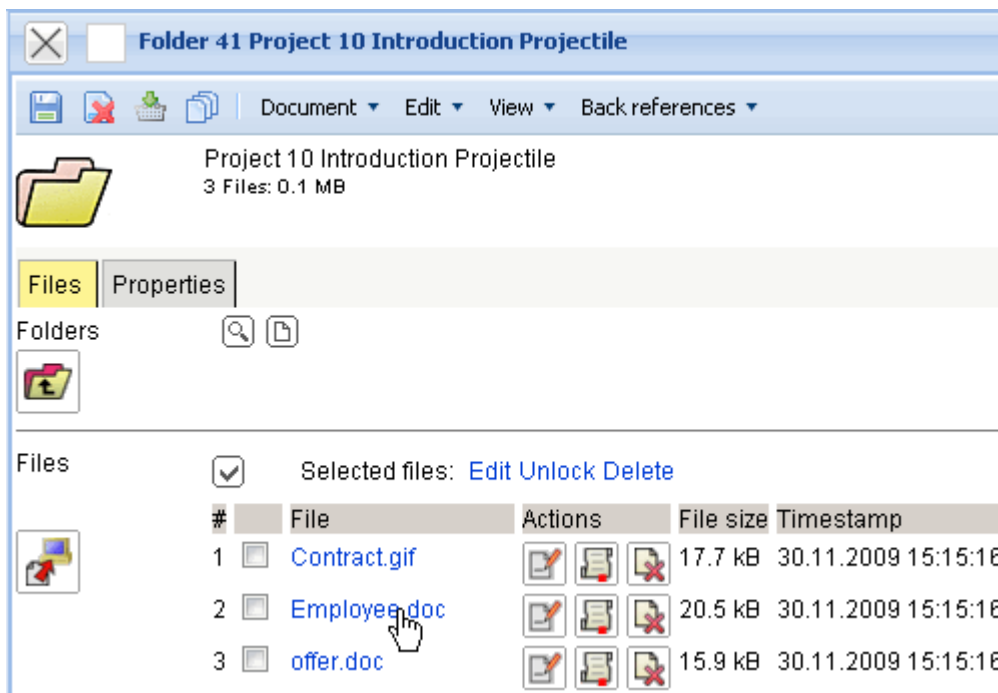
Folder 41 Project 10 Introduction Projectile

Document ▾ Edit ▾ View ▾ Back references ▾

Project 10 Introduction Projectile
3 Files: 0.1 MB

Files Properties

Folders

Files

Selected files: Edit Unlock Delete

| # | | File | Actions | File size | Timestamp |
|---|---|---|---|---|---|
| 1 | | Contract.gif | | 17.7 kB | 30.11.2009 15:15:1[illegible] |
| 2 | | Employee.doc | | 20.5 kB | 30.11.2009 15:15:1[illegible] |
| 3 | | offer.doc | | 15.9 kB | 30.11.2009 15:15:1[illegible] |